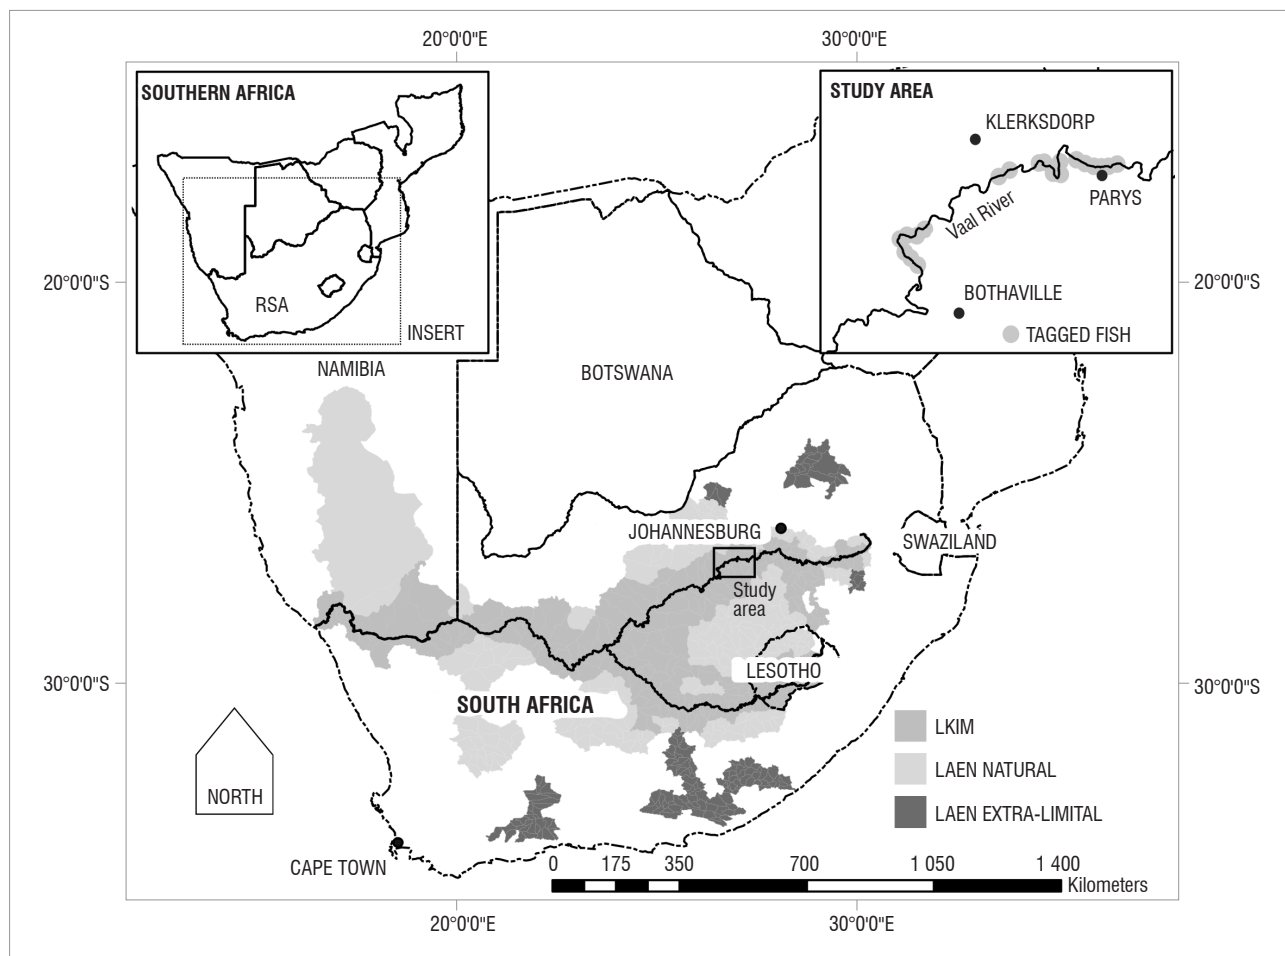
20°0'0"E

30°0'0"E

SOUTHERN AFRICA

RSA

INSERT

STUDY AREA

KLERKSDORP

Vaal River

PARYS

BOTHAVILLE

TAGGED FISH

20°0'0"S

20°0'0"S

NAMIBIA

BOTSWANA

JOHANNESBURG

SWAZILAND

Study area

LESOTHO

30°0'0"S

30°0'0"S

SOUTH AFRICA

NORTH

LKIM

LAEN NATURAL

LAEN EXTRA-LIMITAL

CAPE TOWN

0 175 350 700 1 050 1 400

Kilometers

20°0'0"E

30°0'0"E